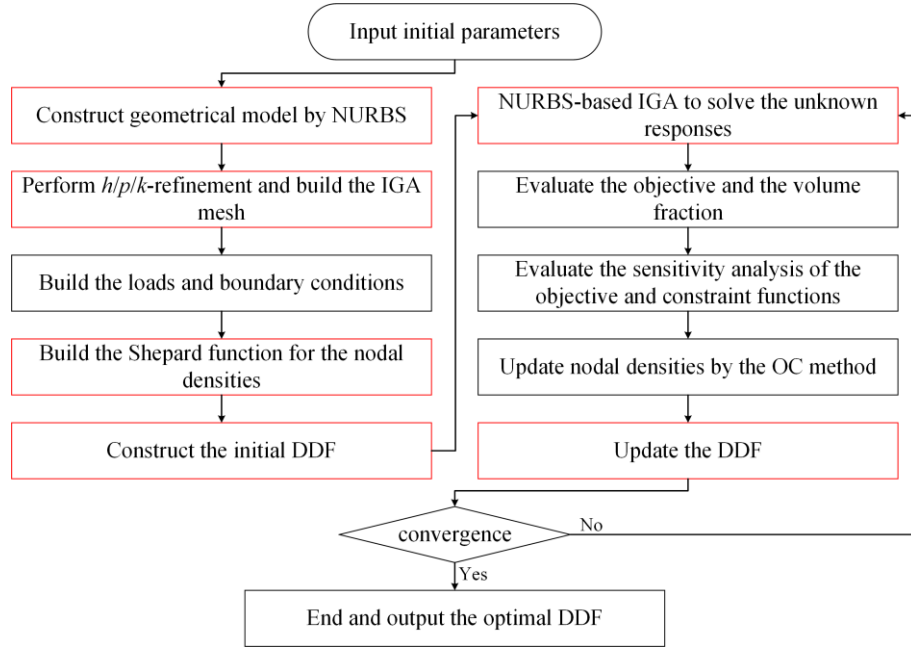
Input initial parameters

Construct geometrical model by NURBS

Perform $h/p/k$-refinement and build the IGA mesh

Build the loads and boundary conditions

Build the Shepard function for the nodal densities

Construct the initial DDF

NURBS-based IGA to solve the unknown responses

Evaluate the objective and the volume fraction

Evaluate the sensitivity analysis of the objective and constraint functions

Update nodal densities by the OC method

Update the DDF

convergence

No

Yes

End and output the optimal DDF